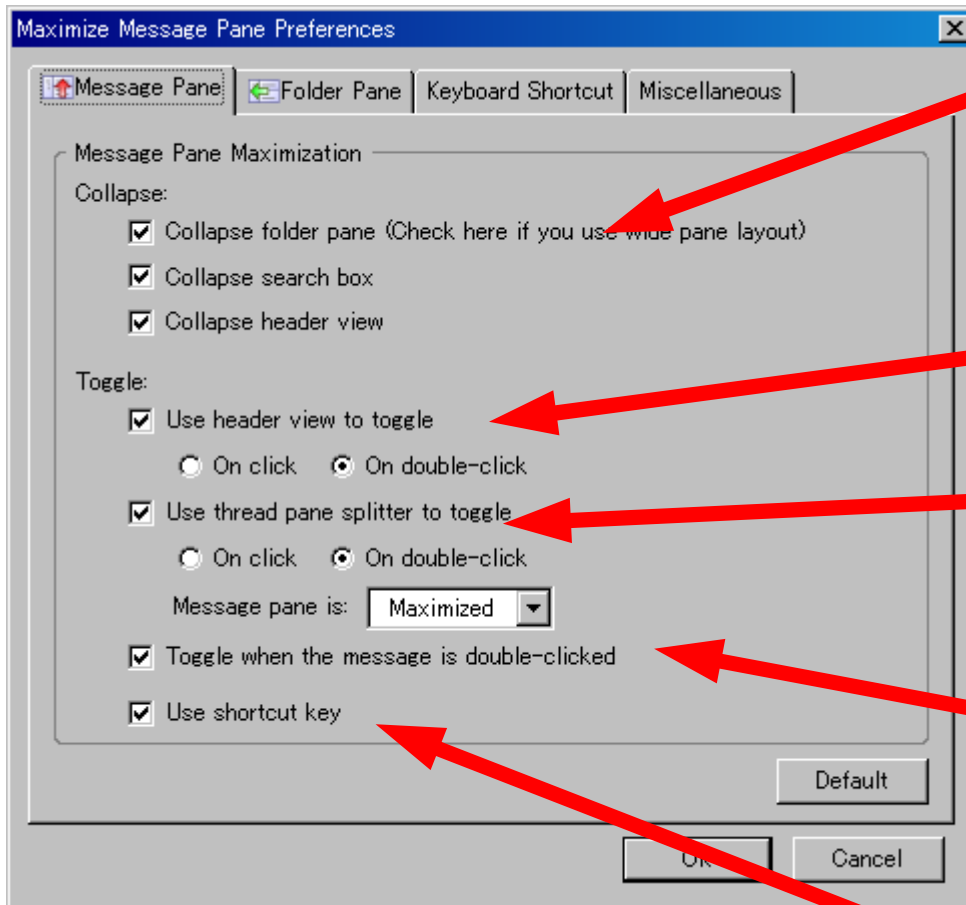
Maximize Message Pane Preferences

Message Pane | Folder Pane | Keyboard Shortcut | Miscellaneous

Message Pane Maximization

Collapse:

Collapse folder pane (Check here if you use wide pane layout)

Collapse search box

Collapse header view

Toggle:

Use header view to toggle

On click On double-click

Use thread pane splitter to toggle

On click On double-click

Message pane is: Maximized

Toggle when the message is double-clicked

Use shortcut key

Default

OK Cancel